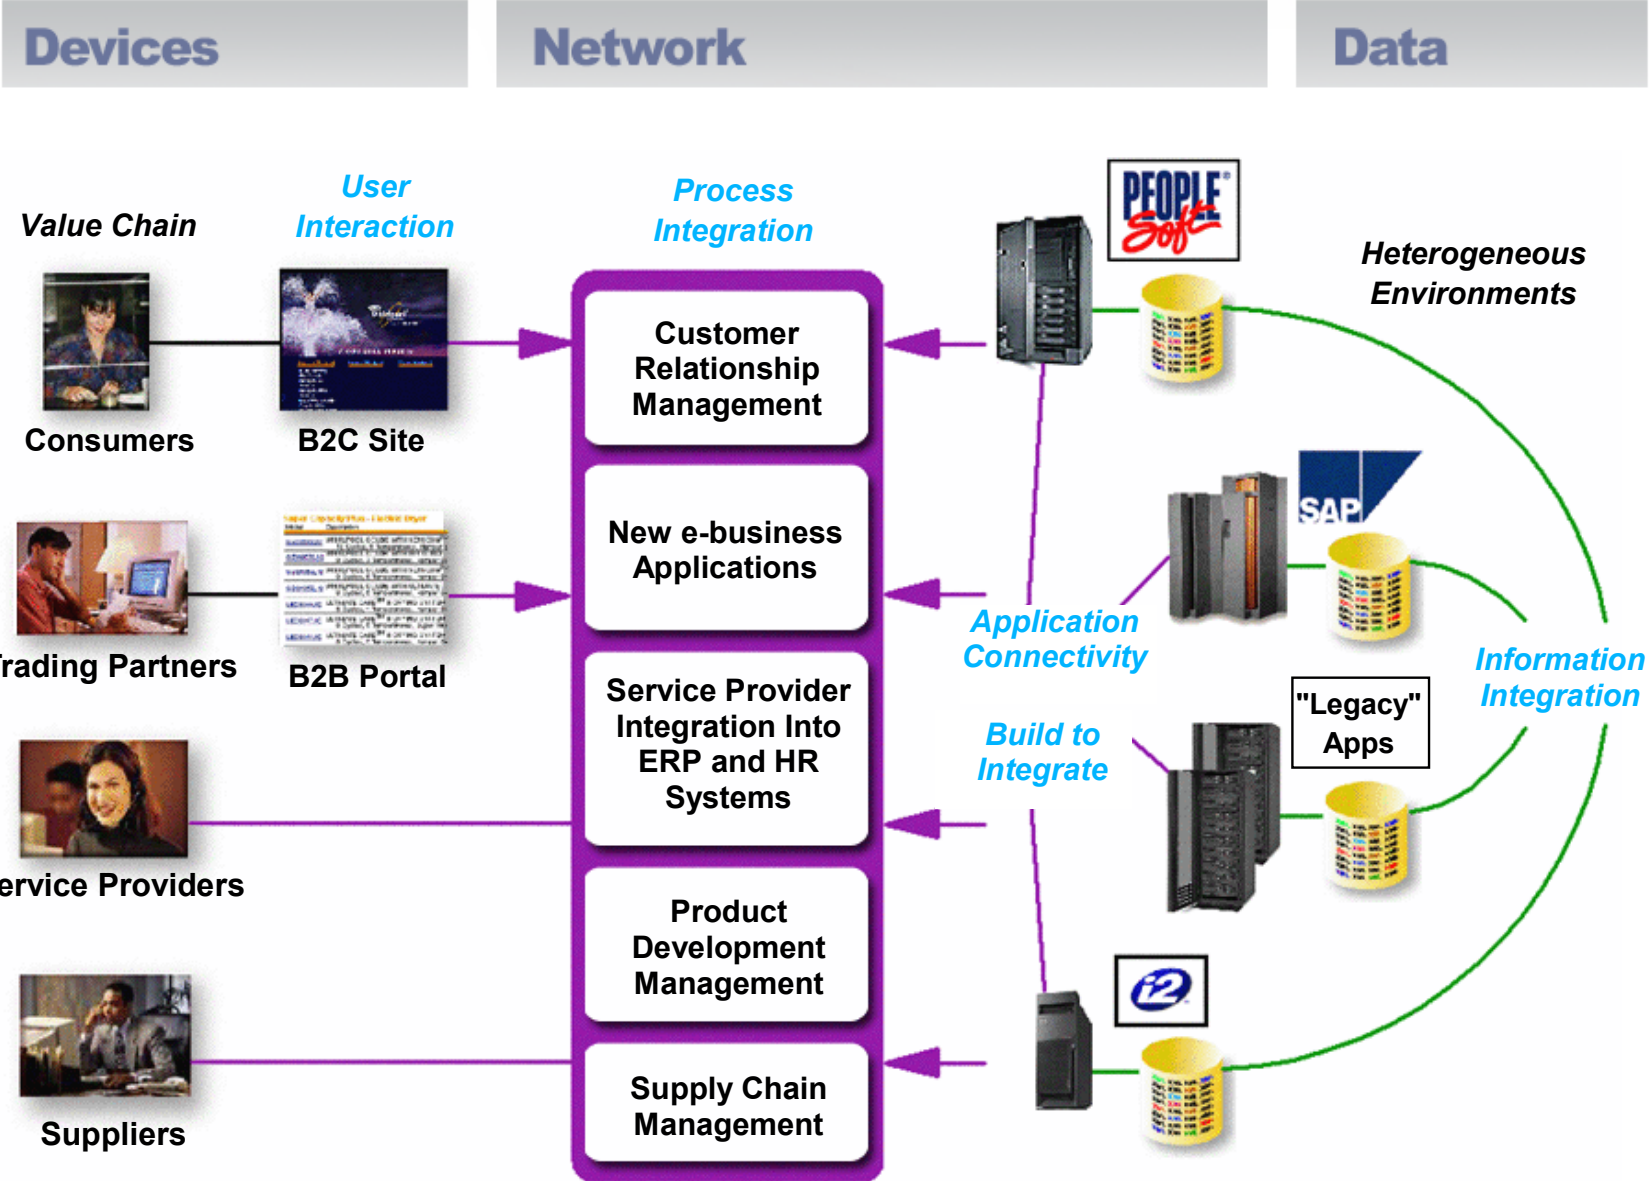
Devices

Network

Data

Value Chain

User Interaction

Process Integration

Consumers

B2C Site

Trading Partners

B2B Portal

ervice Providers

Suppliers

Customer Relationship Management

New e-business Applications

Service Provider Integration Into ERP and HR Systems

Product Development Management

Supply Chain Management

PEOPLE Soft®

SAP

"Legacy" Apps

i2

Heterogeneous Environments

Application Connectivity

Build to Integrate

Information Integration